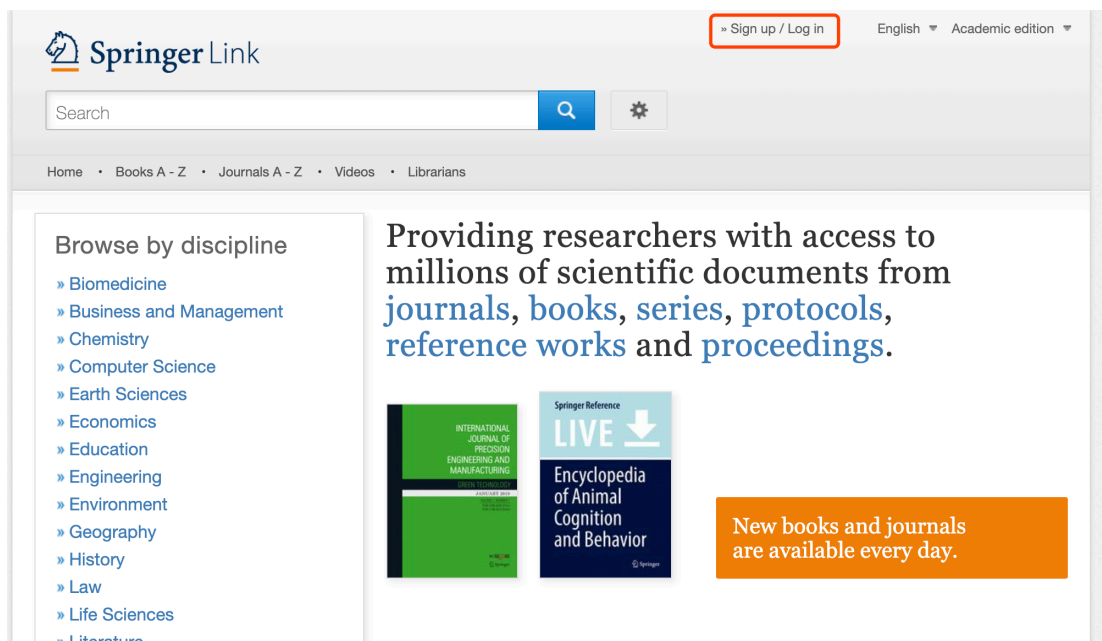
Springer Link

» Sign up / Log in

English

Academic edition

Search

Home • Books A - Z • Journals A - Z • Videos • Librarians

Browse by discipline

» Biomedicine
» Business and Management
» Chemistry
» Computer Science
» Earth Sciences
» Economics
» Education
» Engineering
» Environment
» Geography
» History
» Law
» Life Sciences
» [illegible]

Providing researchers with access to millions of scientific documents from journals, books, series, protocols, reference works and proceedings.

INTERNATIONAL JOURNAL OF PRECISION ENGINEERING AND MANUFACTURING
GREEN TECHNOLOGY
JANUARY 2019

Springer

Springer Reference
LIVE
Encyclopedia of Animal Cognition and Behavior
Springer

New books and journals are available every day.